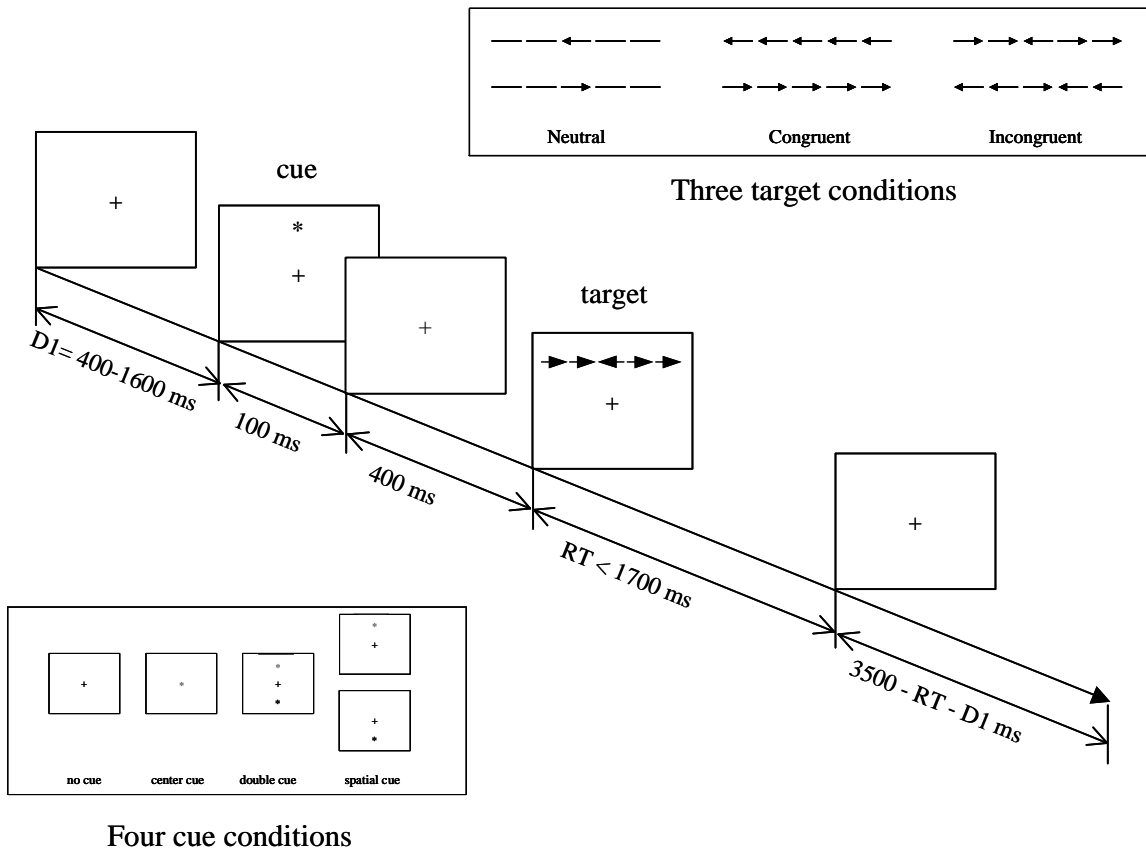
Neutral

Congruent

Incongruent

Three target conditions

cue

*

+

+

+

target

+

+

D1= 400-1600 ms

100 ms

400 ms

RT < 1700 ms

3500 - RT - D1 ms

no cue

center cue

double cue

spatial cue

Four cue conditions